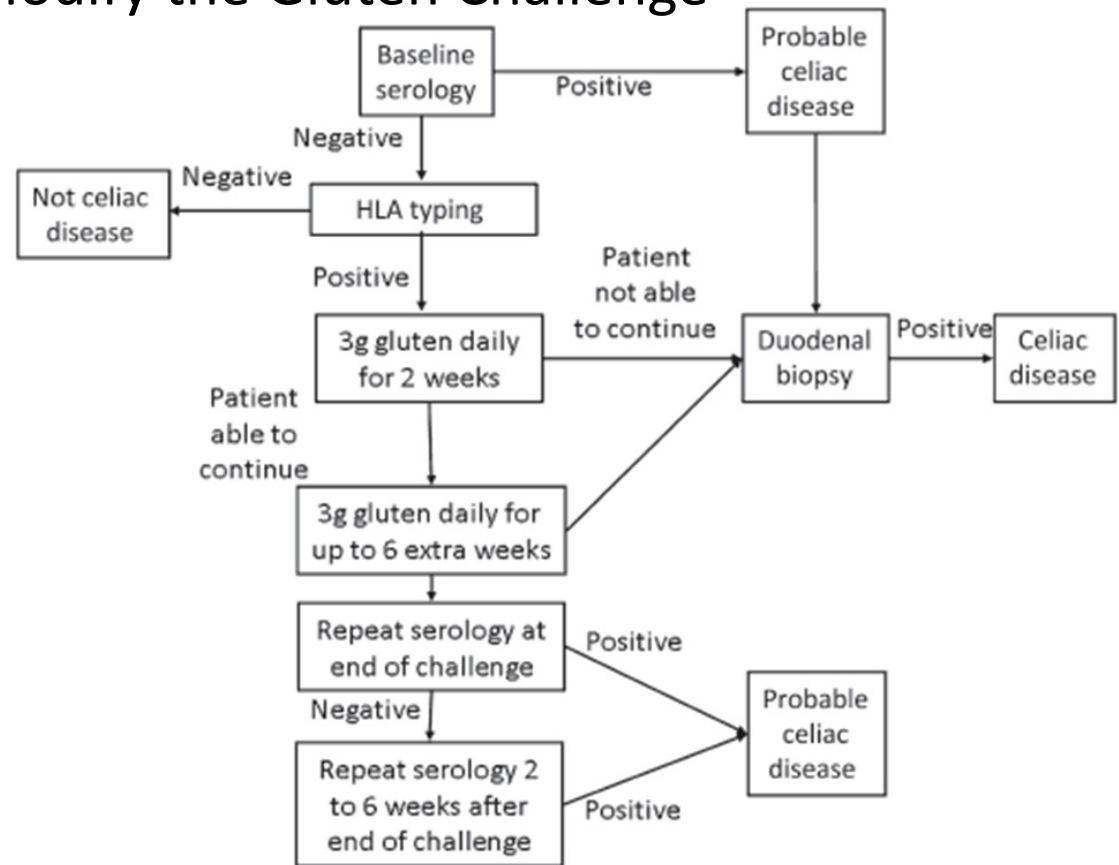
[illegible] the Gluten Challenge

Baseline serology

Positive

Probable celiac disease

Negative

Negative

Not celiac disease

HLA typing

Positive

Patient not able to continue

3g gluten daily for 2 weeks

Duodenal biopsy

Positive

Celiac disease

Patient able to continue

3g gluten daily for up to 6 extra weeks

Repeat serology at end of challenge

Positive

Negative

Probable celiac disease

Repeat serology 2 to 6 weeks after end of challenge

Positive